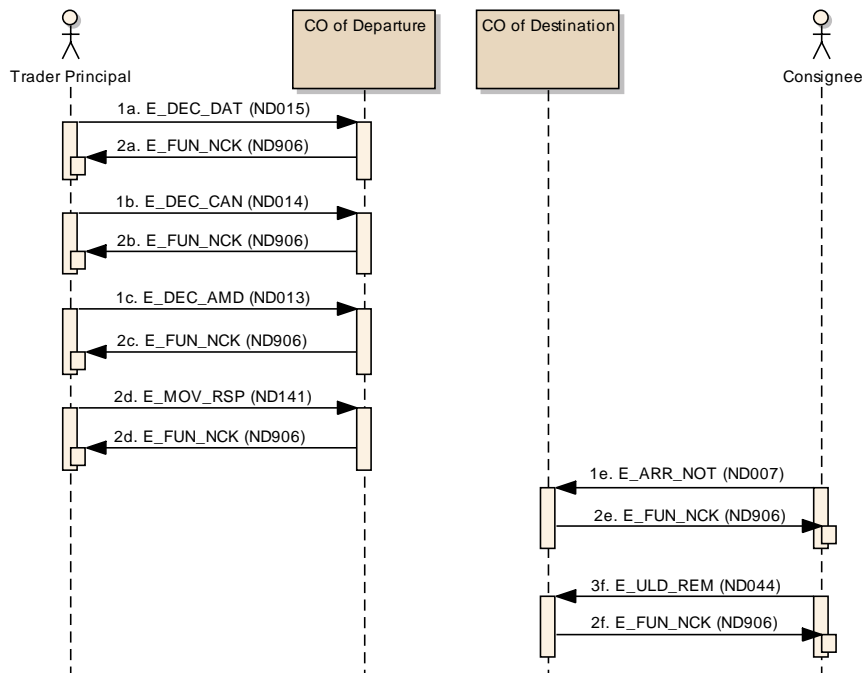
Trader Principal

CO of Departure

CO of Destination

Consignee

1a. E_DEC_DAT (ND015)

2a. E_FUN_NCK (ND906)

1b. E_DEC_CAN (ND014)

2b. E_FUN_NCK (ND906)

1c. E_DEC_AMD (ND013)

2c. E_FUN_NCK (ND906)

2d. E_MOV_RSP (ND141)

2d. E_FUN_NCK (ND906)

1e. E_ARR_NOT (ND007)

2e. E_FUN_NCK (ND906)

3f. E_ULD_REM (ND044)

2f. E_FUN_NCK (ND906)